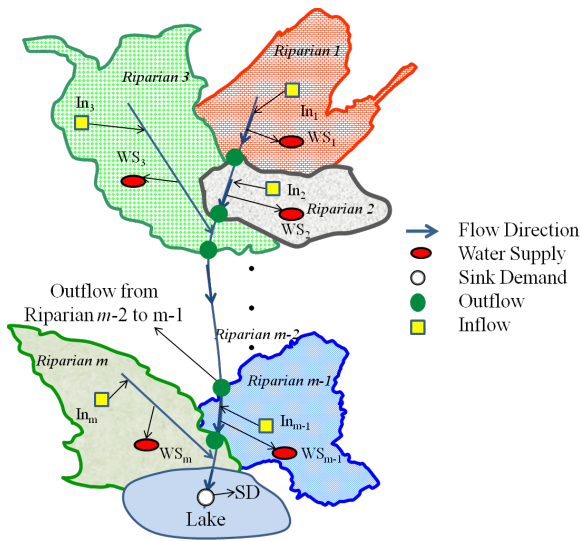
Riparian 1

Riparian 3

$In_3$

$In_1$

$WS_1$

$WS_3$

$In_2$

Riparian 2

$WS_2$

Flow Direction

Water Supply

Sink Demand

Outflow

Inflow

Outflow from Riparian $m$-2 to m-1

Riparian m-2

Riparian m

Riparian m-1

$In_m$

$In_{m-1}$

$WS_m$

$WS_{m-1}$

SD

Lake